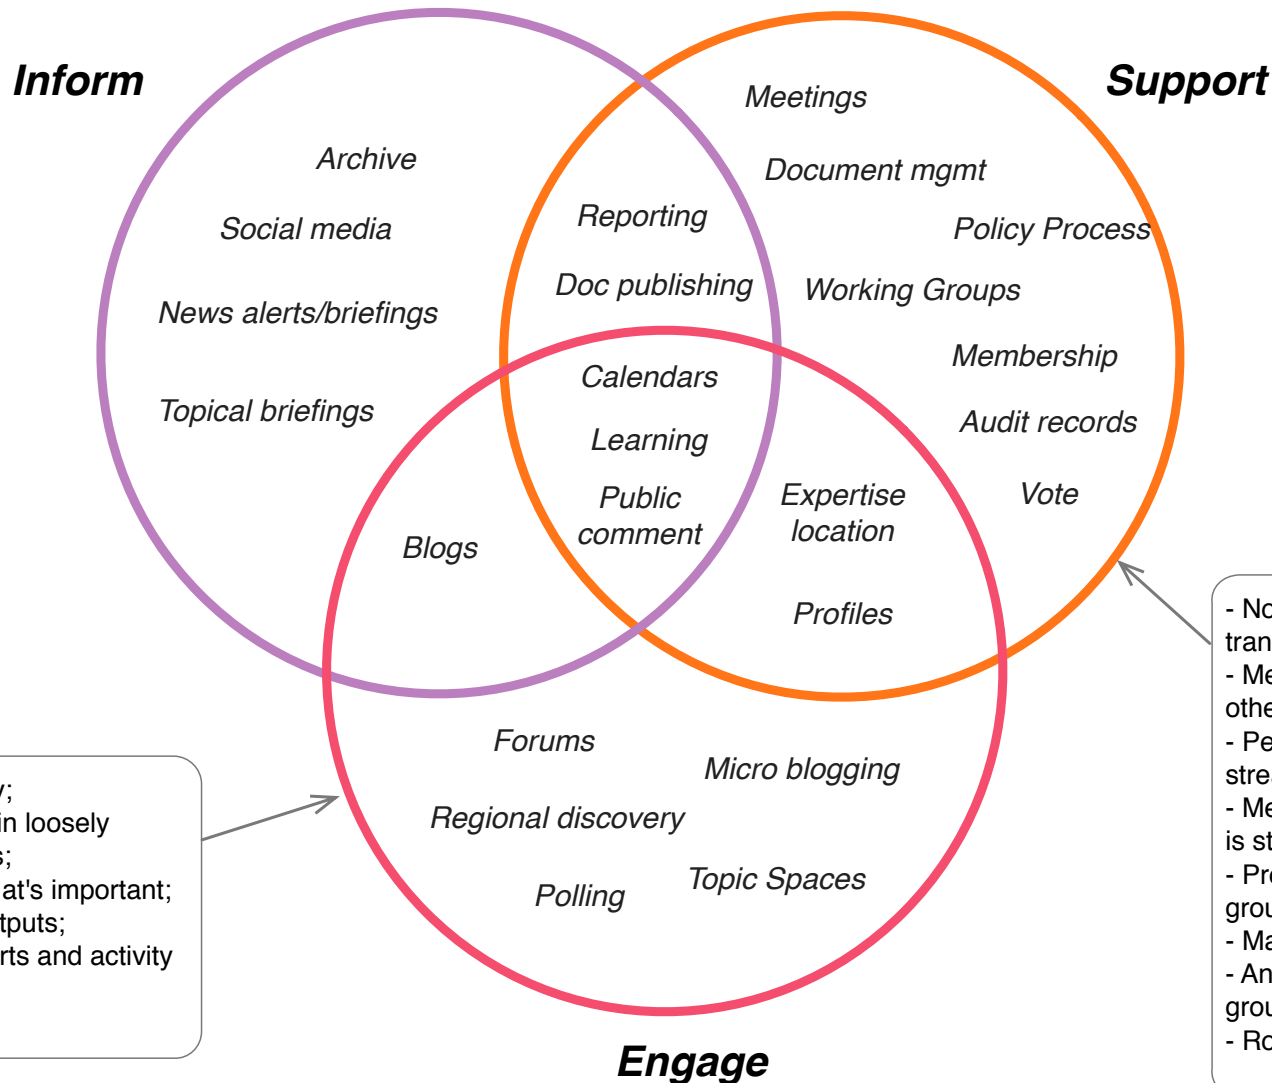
Inform

Support

Archive

Social media

News alerts/briefings

Topical briefings

Meetings

Document mgmt

Policy Process

Working Groups

Membership

Audit records

Vote

Reporting

Doc publishing

Calendars

Learning

Public comment

Expertise location

Profiles

Blogs

Forums

Micro blogging

Regional discovery

Polling

Topic Spaces

Engage

y;
in loosely
s;
at's important;
tputs;
rts and activity

- No
tran
- Me
othe
- Pe
stre
- Me
is st
- Pr
grou
- Ma
- An
grou
- Ro